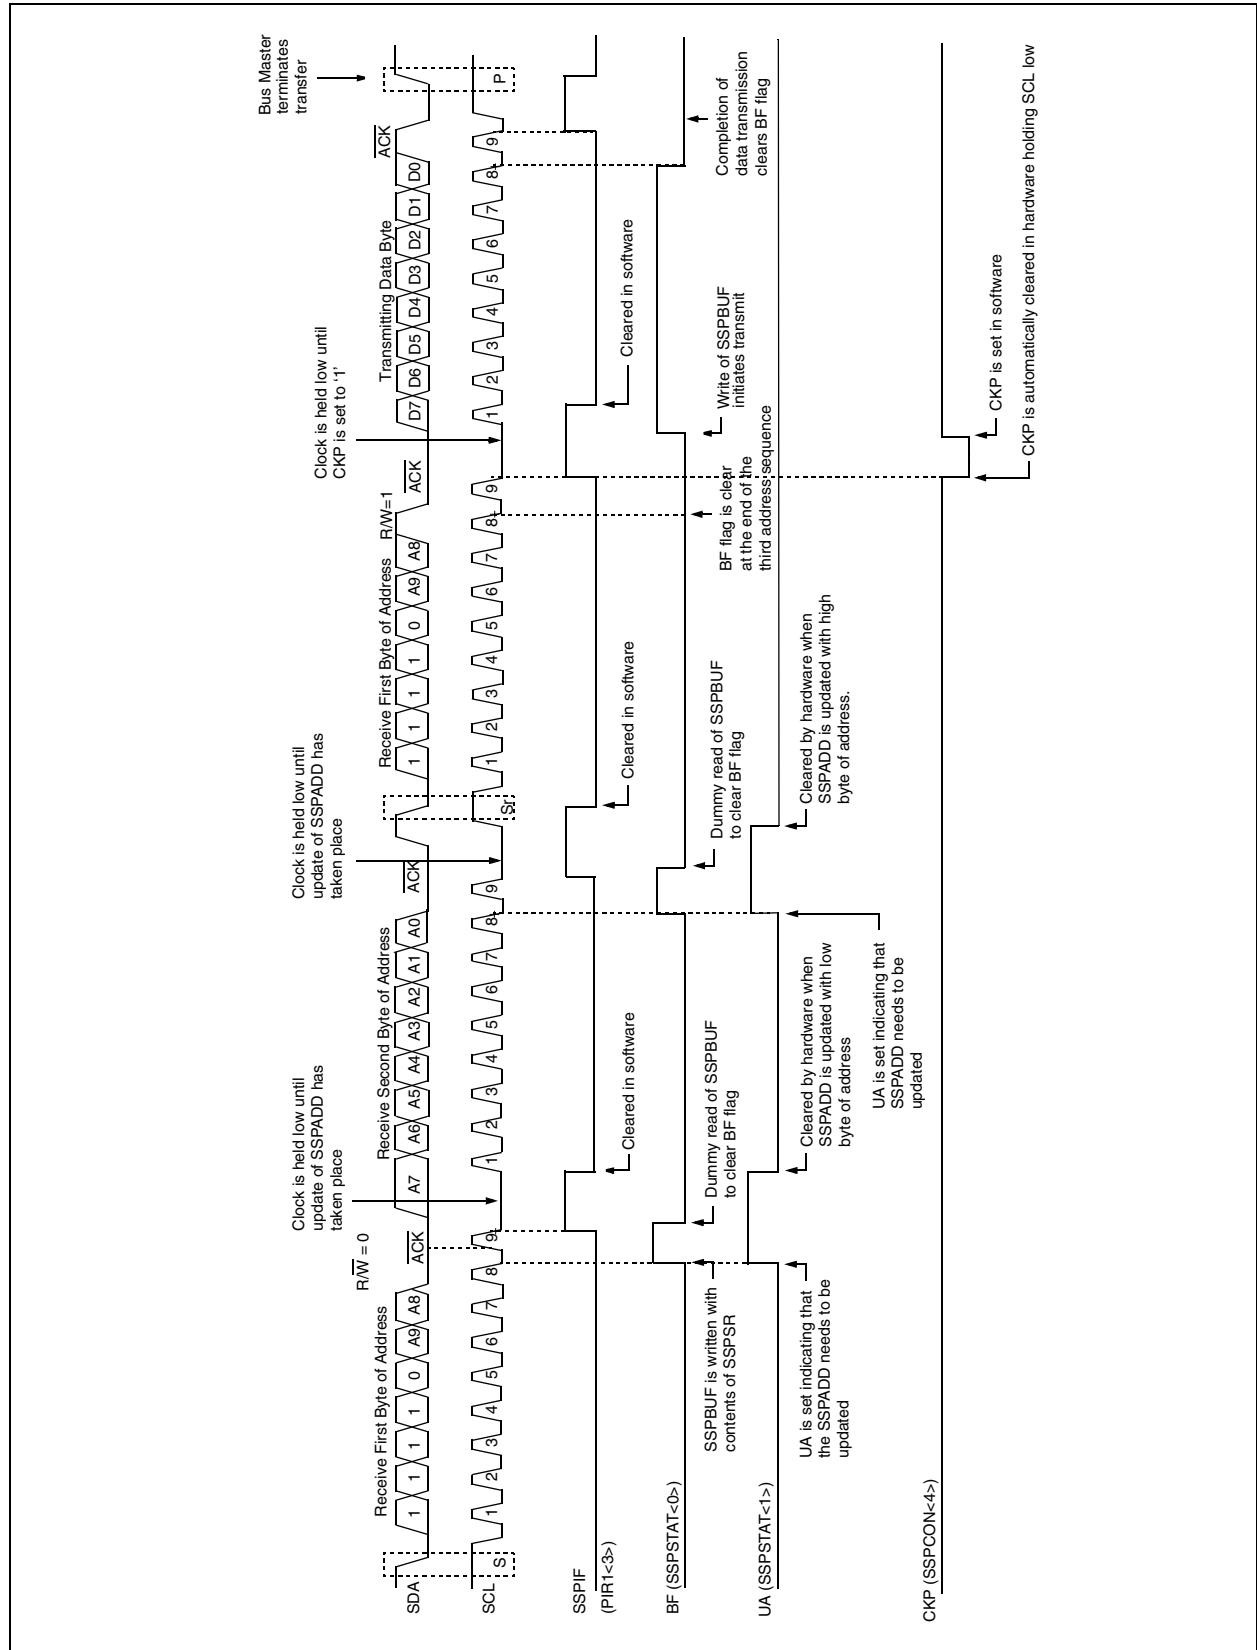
SDA
SCL
SSPIF
(PIR1<3>)
BF (SSPSTAT<0>)
UA (SSPSTAT<1>)
CKP (SSPCON<4>)

Receive First Byte of Address
1 1 1 1 0 A9 A8
$R/\overline{W}$ = 0
$\overline{ACK}$
S
1 2 3 4 5 6 7 8 9

Clock is held low until update of SSPADD has taken place

Receive Second Byte of Address
A7 A6 A5 A4 A3 A2 A1 A0
$\overline{ACK}$
1 2 3 4 5 6 7 8 9

Clock is held low until update of SSPADD has taken place

Sr

Receive First Byte of Address
1 1 1 1 0 A9 A8
R/W=1
$\overline{ACK}$
1 2 3 4 5 6 7 8 9

Clock is held low until CKP is set to '1'

Transmitting Data Byte
D7 D6 D5 D4 D3 D2 D1 D0
$\overline{ACK}$
1 2 3 4 5 6 7 8 9
P

Bus Master terminates transfer

Cleared in software
Cleared in software
Cleared in software
Cleared in software

SSPBUF is written with contents of SSPSR
Dummy read of SSPBUF to clear BF flag
Dummy read of SSPBUF to clear BF flag
BF flag is clear at the end of the third address sequence
Write of SSPBUF initiates transmit
Completion of data transmission clears BF flag

UA is set indicating that the SSPADD needs to be updated
Cleared by hardware when SSPADD is updated with low byte of address
UA is set indicating that SSPADD needs to be updated
Cleared by hardware when SSPADD is updated with high byte of address.

CKP is set in software
CKP is automatically cleared in hardware holding SCL low